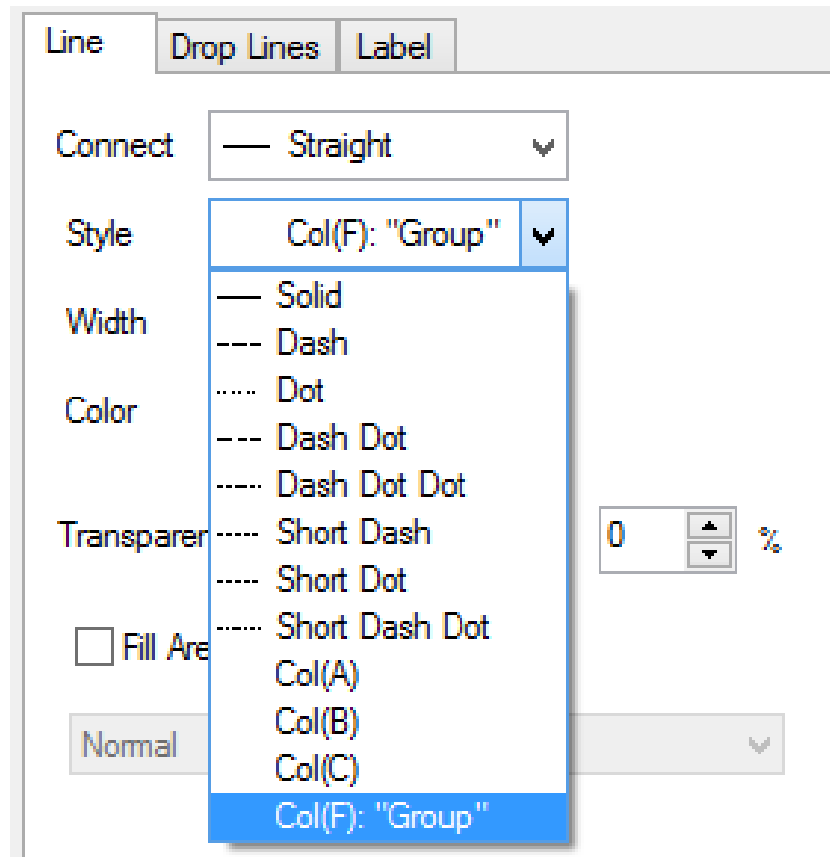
Line | Drop Lines | Label

Connect — Straight

Style Col(F): "Group"

Solid
Dash
Dot
Dash Dot
Dash Dot Dot
Short Dash
Short Dot
Short Dash Dot
Col(A)
Col(B)
Col(C)
Col(F): "Group"

Width

Color

Transparen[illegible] 0 %

Fill Are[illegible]

Normal